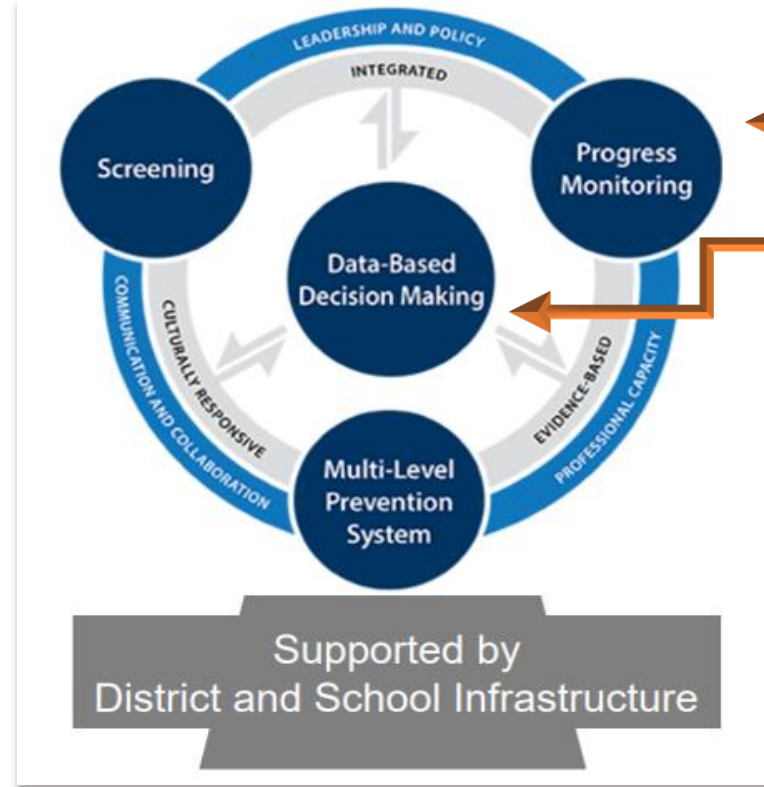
LEADERSHIP AND POLICY

INTEGRATED

Screening

Progress Monitoring

Data-Based Decision Making

COMMUNICATION AND COLLABORATION

CULTURALLY RESPONSIVE

EVIDENCE-BASED

PROFESSIONAL CAPACITY

Multi-Level Prevention System

Supported by District and School Infrastructure